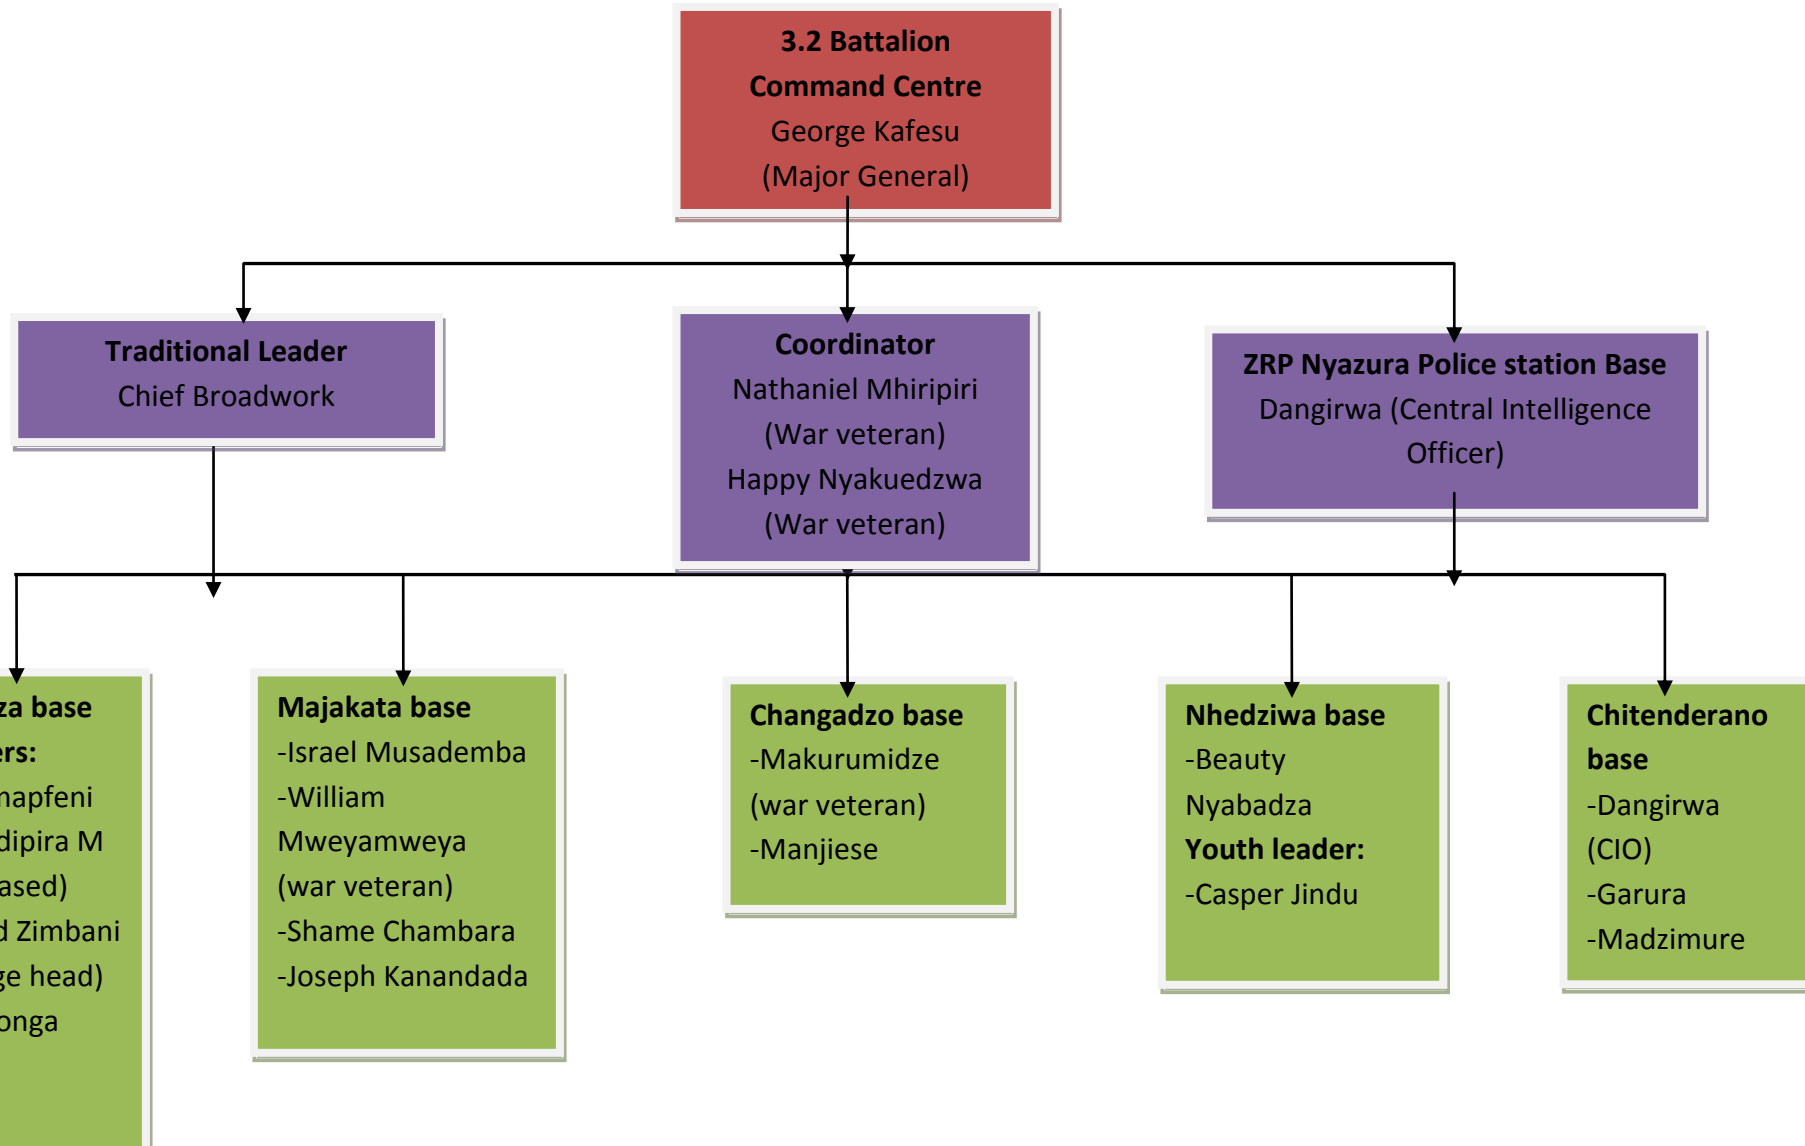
**3.2 Battalion Command Centre**
George Kafesu
(Major General)

**Traditional Leader**
Chief Broadwork

**Coordinator**
Nathaniel Mhiripiri
(War veteran)
Happy Nyakuedzwa
(War veteran)

**ZRP Nyazura Police station Base**
Dangirwa (Central Intelligence Officer)

**za base**
**ers:**
napfeni
dipira M
ased)
d Zimbani
ge head)
onga

**Majakata base**
-Israel Musademba
-William Mweyamweya
(war veteran)
-Shame Chambara
-Joseph Kanandada

**Changadzo base**
-Makurumidze
(war veteran)
-Manjiese

**Nhedziwa base**
-Beauty Nyabadza
**Youth leader:**
-Casper Jindu

**Chitenderano base**
-Dangirwa
(CIO)
-Garura
-Madzimure